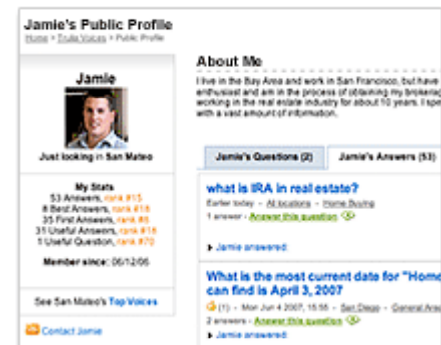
Jamie's Public Profile
Home > Trulia Voices > Public Profile

Jamie

Just looking in San Mateo

My Stats
53 Answers, rank #15
8 Best Answers, rank #16
35 First Answers, rank #6
31 Useful Answers, rank #16
1 Useful Question, rank #70

Member since: 06/12/06

See San Mateo's Top Voices

Contact Jamie

About Me
I live in the Bay Area and work in San Francisco, but have enthusiast and am in the process of obtaining my brokerag working in the real estate industry for about 10 years. I spe with a vast amount of information.

Jamie's Questions (2) Jamie's Answers (53)

what is IRA in real estate?
Earlier today - All locations - Home Buying
1 answer - Answer this question
Jamie answered

What is the most current date for "Home can find is April 3, 2007
(1) - Mon Jun 4 2007, 15:55 - San Diego - General Are
2 answers - Answer this question
Jamie answered